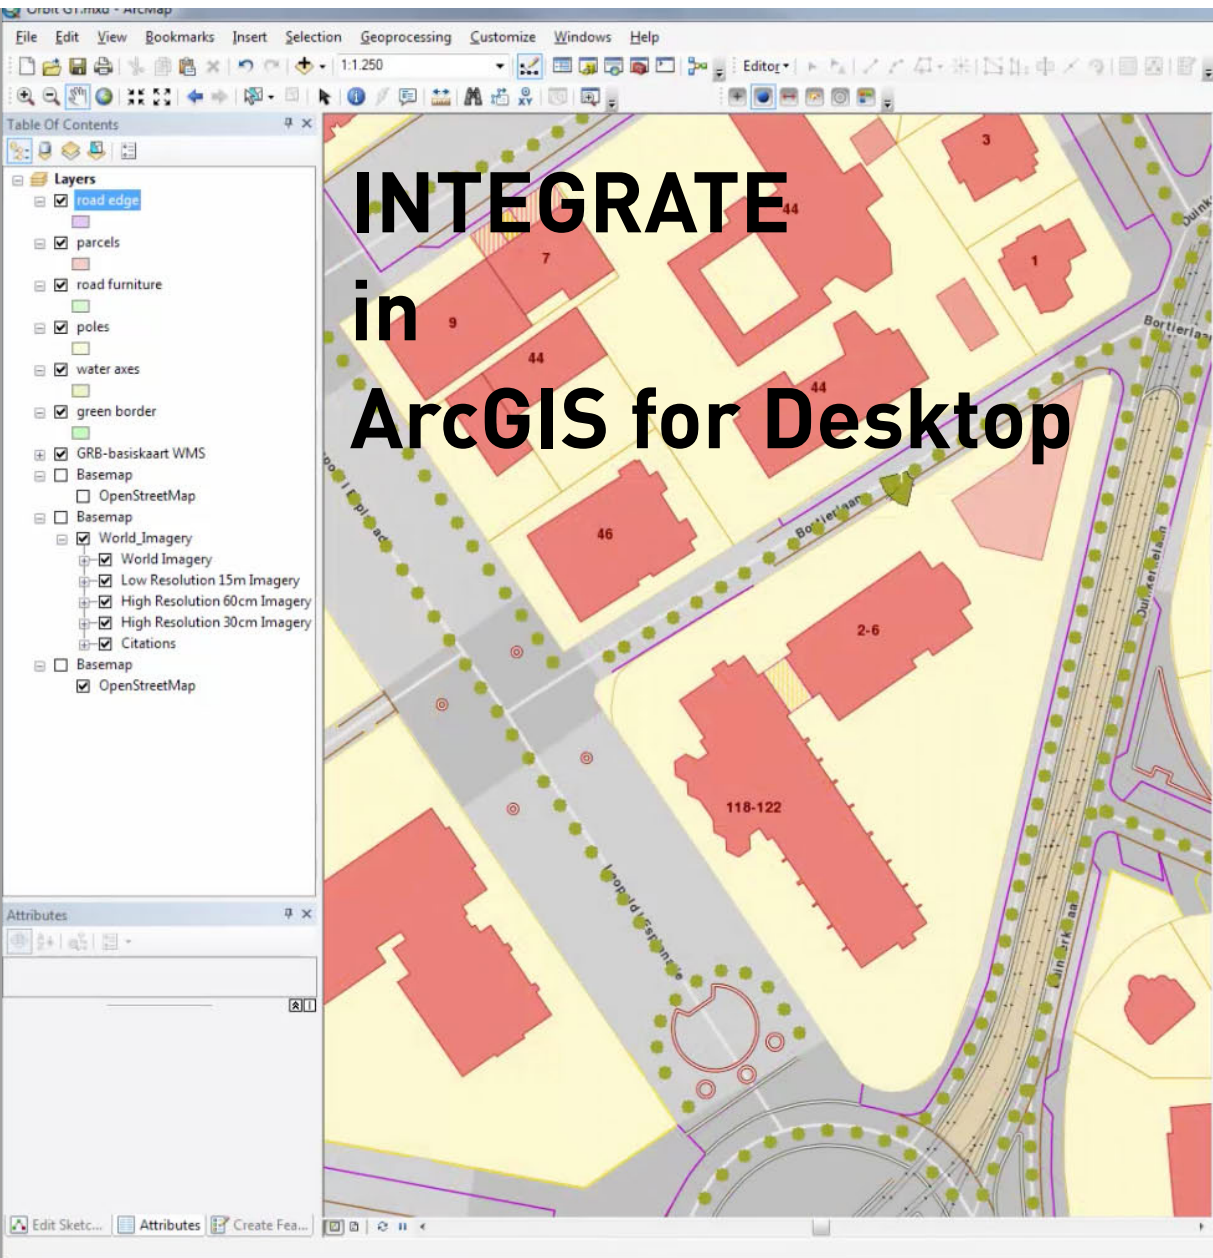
Orbit GT.mxd - ArcMap

File Edit View Bookmarks Insert Selection Geoprocessing Customize Windows Help

1:1.250

Editor▾

Table Of Contents

Layers
road edge
parcels
road furniture
poles
water axes
green border
GRB-basiskaart WMS
Basemap
OpenStreetMap
Basemap
World_Imagery
World Imagery
Low Resolution 15m Imagery
High Resolution 60cm Imagery
High Resolution 30cm Imagery
Citations
Basemap
OpenStreetMap

Attributes

INTEGRATE
in
ArcGIS for Desktop

3
44
1
7
9
44
44
46
2-6
118-122
Bortierlaan
Bortierlaan
Leopold Esplanade
Duinkerkelaan

Edit Sketc... Attributes Create Fea...